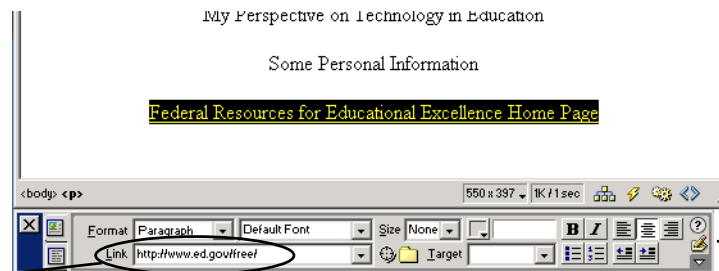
My Perspective on Technology in Education

Some Personal Information

Federal Resources for Educational Excellence Home Page

<body> <p>

550 x 397 1K / 1 sec

Format Paragraph Default Font Size None

B I

Link http://www.ed.gov/free/ Target